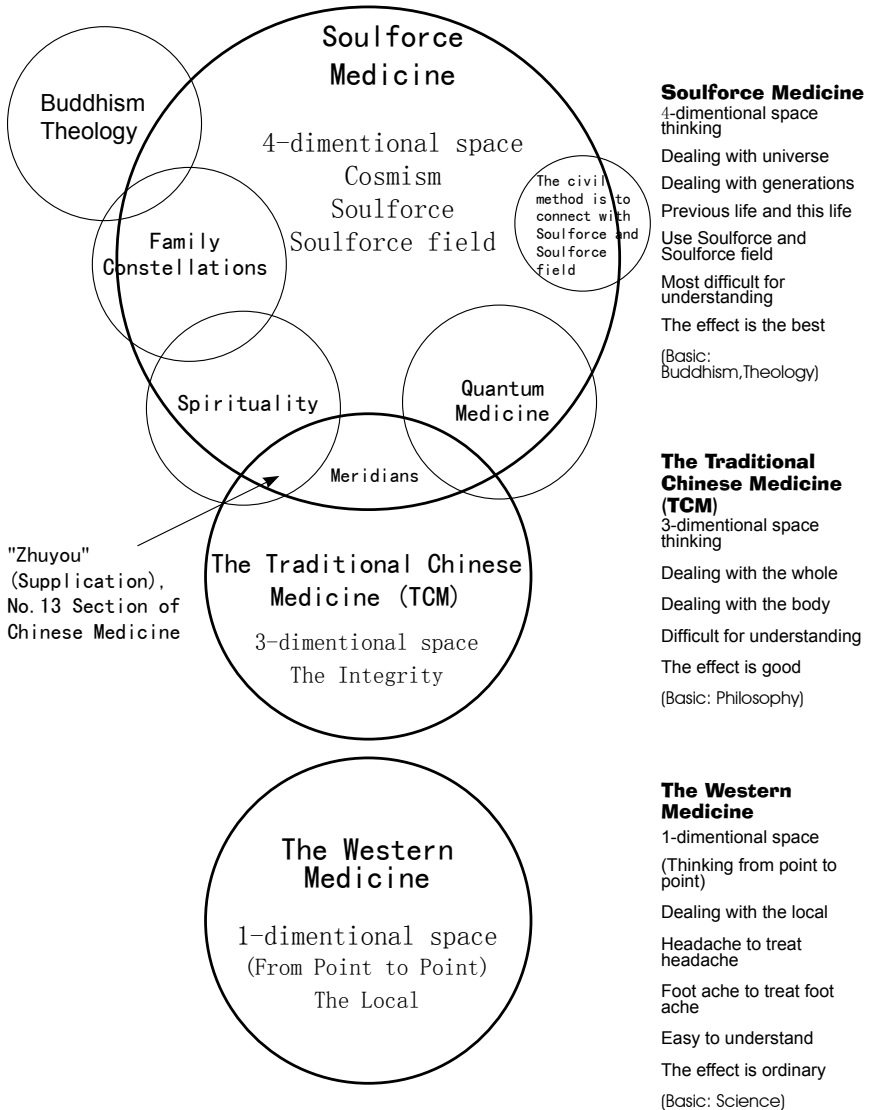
Soulforce Medicine

Buddhism Theology

4-dimentional space
Cosmism
Soulforce
Soulforce field

The civil method is to connect with Soulforce and Soulforce field

Family Constellations

Spirituality

Quantum Medicine

Meridians

"Zhuyou" (Supplication), No.13 Section of Chinese Medicine

The Traditional Chinese Medicine (TCM)

3-dimentional space
The Integrity

The Western Medicine

1-dimentional space
(From Point to Point)
The Local

Soulforce Medicine
4-dimentional space thinking
Dealing with universe
Dealing with generations
Previous life and this life
Use Soulforce and Soulforce field
Most difficult for understanding
The effect is the best
(Basic: Buddhism,Theology)

The Traditional Chinese Medicine (TCM)
3-dimentional space thinking
Dealing with the whole
Dealing with the body
Difficult for understanding
The effect is good
(Basic: Philosophy)

The Western Medicine
1-dimentional space
(Thinking from point to point)
Dealing with the local
Headache to treat headache
Foot ache to treat foot ache
Easy to understand
The effect is ordinary
(Basic: Science)